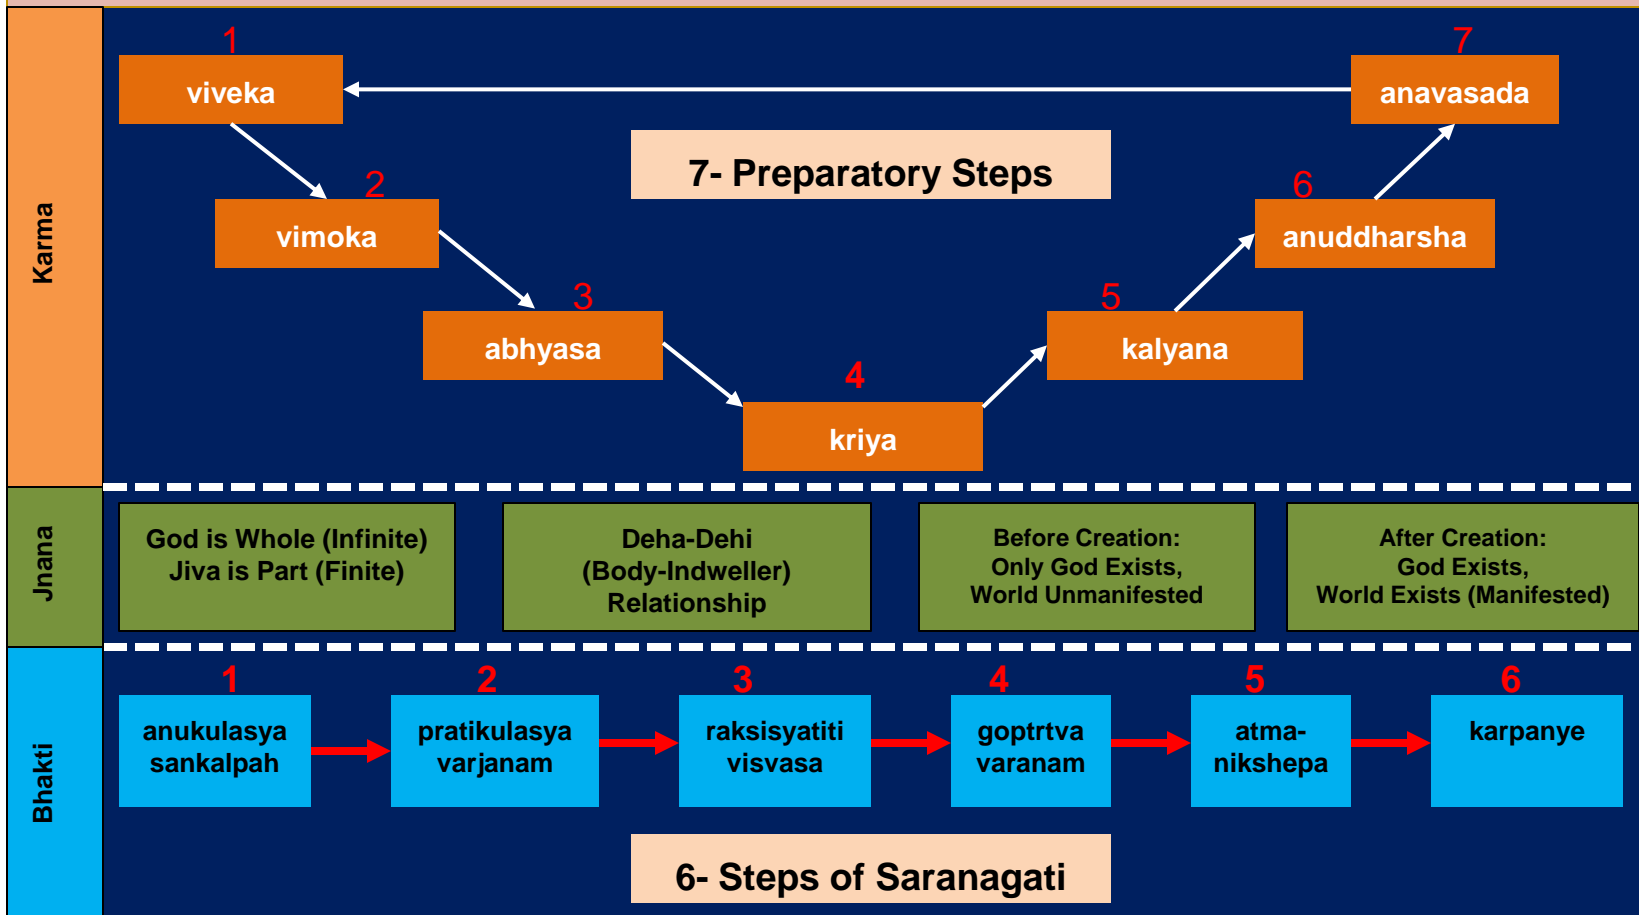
Karma

1
viveka

7
anavasada

7- Preparatory Steps

2
vimoka

6
anuddharsha

3
abhyasa

5
kalyana

4
kriya

Jnana

God is Whole (Infinite)
Jiva is Part (Finite)

Deha-Dehi
(Body-Indweller)
Relationship

Before Creation:
Only God Exists,
World Unmanifested

After Creation:
God Exists,
World Exists (Manifested)

Bhakti

1
anukulasya sankalpah

2
pratikulasya varjanam

3
raksisyatiti visvasa

4
goptrtva varanam

5
atma-nikshepa

6
karpanye

6- Steps of Saranagati